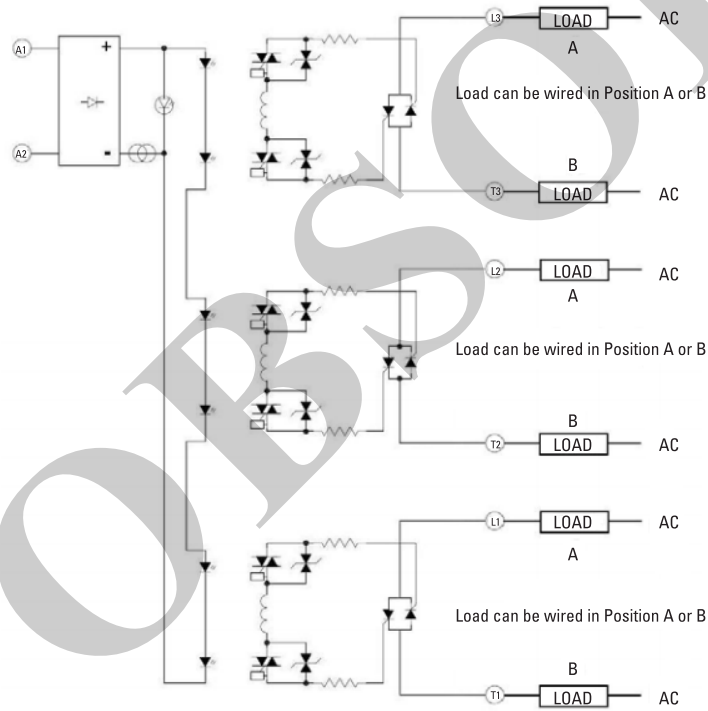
A1
A2
+
-
L3
LOAD
AC
A
Load can be wired in Position A or B
B
T3
LOAD
AC
L2
LOAD
AC
A
Load can be wired in Position A or B
B
T2
LOAD
AC
L1
LOAD
AC
A
Load can be wired in Position A or B
B
T1
LOAD
AC
OBSO